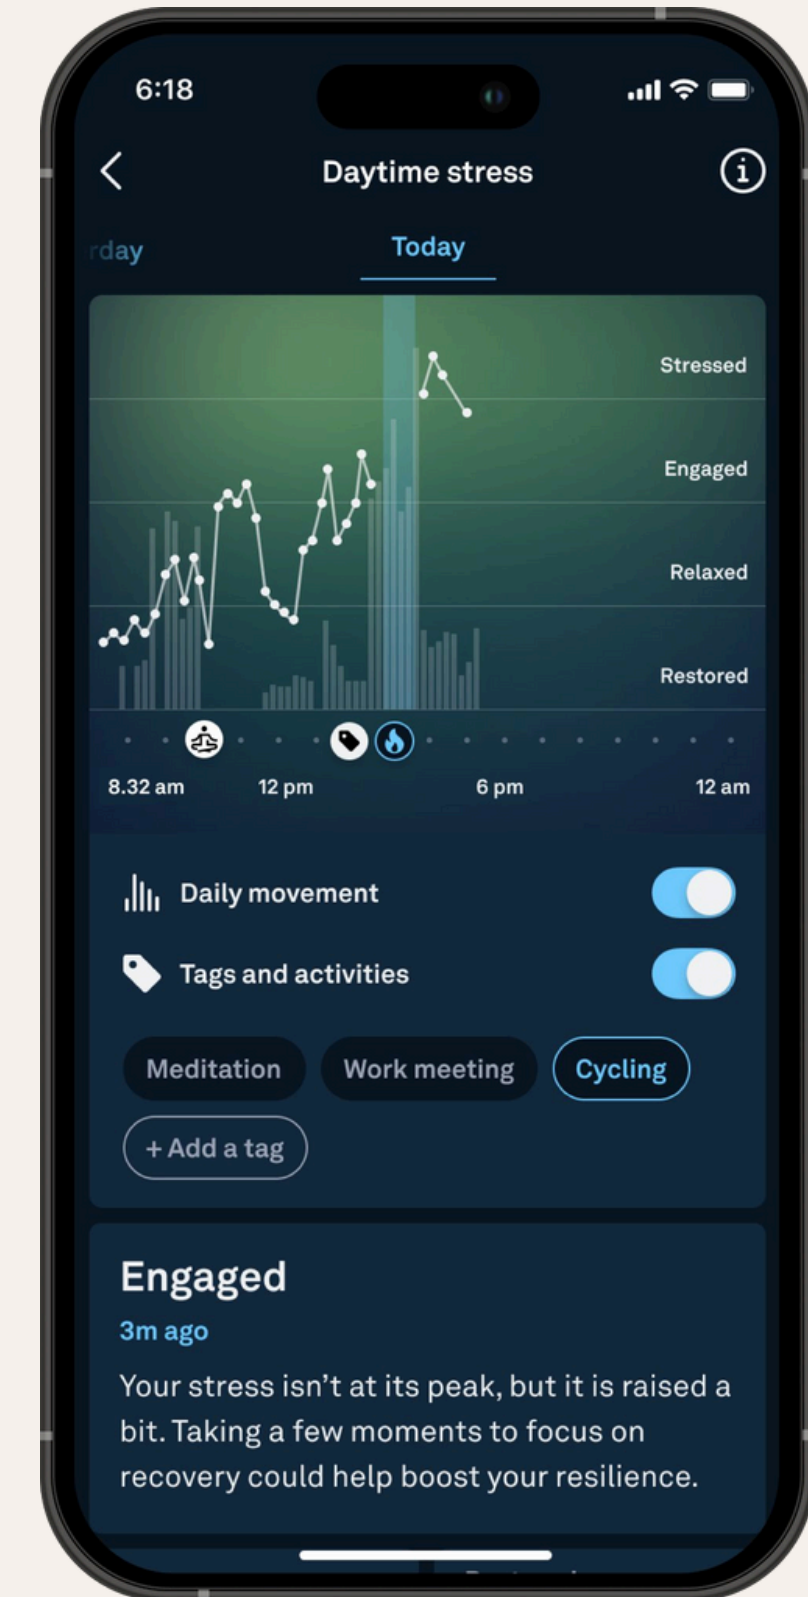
6:18

Daytime stress

rday

Today

Stressed

Engaged

Relaxed

Restored

8.32 am

12 pm

6 pm

12 am

Daily movement

Tags and activities

Meditation

Work meeting

Cycling

+ Add a tag

Engaged

3m ago

Your stress isn't at its peak, but it is raised a bit. Taking a few moments to focus on recovery could help boost your resilience.